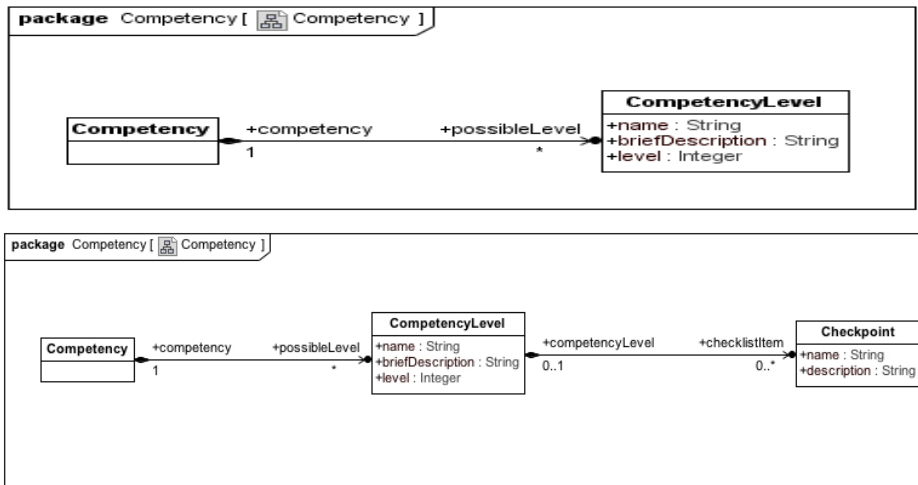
package Competency [ Competency ]

Competency

+competency

1

+possibleLevel

*

CompetencyLevel

+name : String
+briefDescription : String
+level : Integer

package Competency [ Competency ]

Competency

+competency

1

+possibleLevel

*

CompetencyLevel

+name : String
+briefDescription : String
+level : Integer

+competencyLevel

0..1

+checklistItem

0..*

Checkpoint

+name : String
+description : String